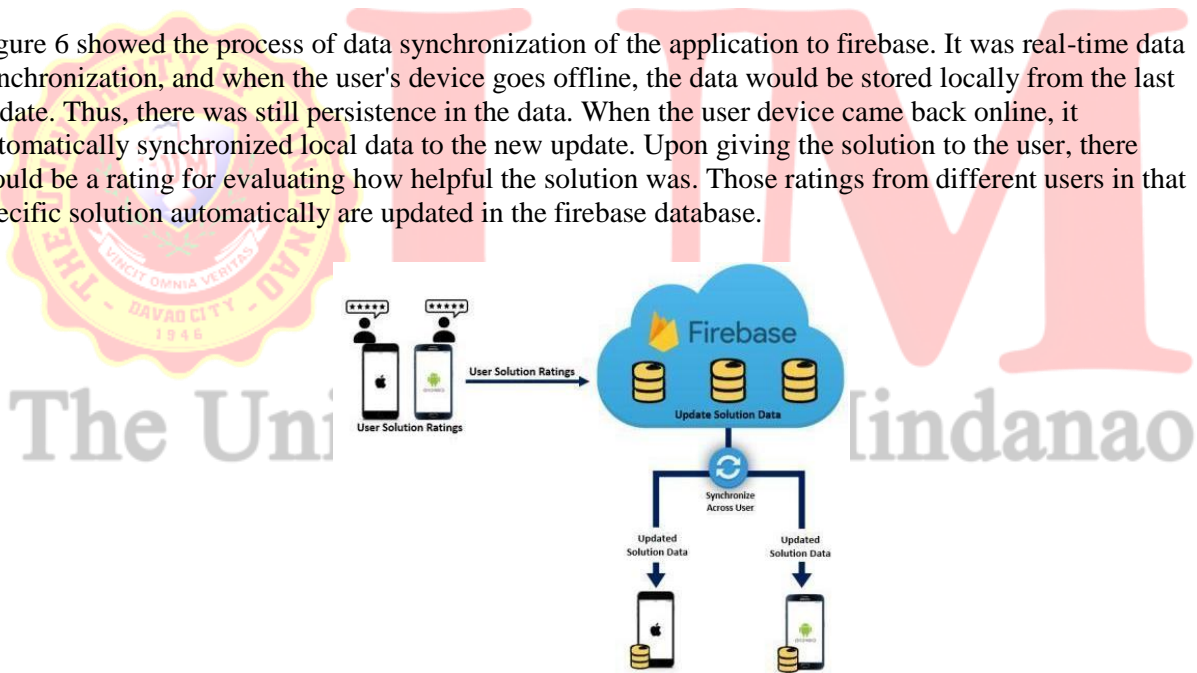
gure 6 showed the process of data synchronization of the application to firebase. It was real-time data nchronization, and when the user's device goes offline, the data would be stored locally from the last date. Thus, there was still persistence in the data. When the user device came back online, it tomatically synchronized local data to the new update. Upon giving the solution to the user, there ould be a rating for evaluating how helpful the solution was. Those ratings from different users in that ecific solution automatically are updated in the firebase database.

VINCIT OMNIA VERITAS
DAVAO CITY
1946

The Uni

lindanao

Firebase

User Solution Ratings

User Solution Ratings

Update Solution Data

Synchronize Across User

Updated Solution Data

Updated Solution Data